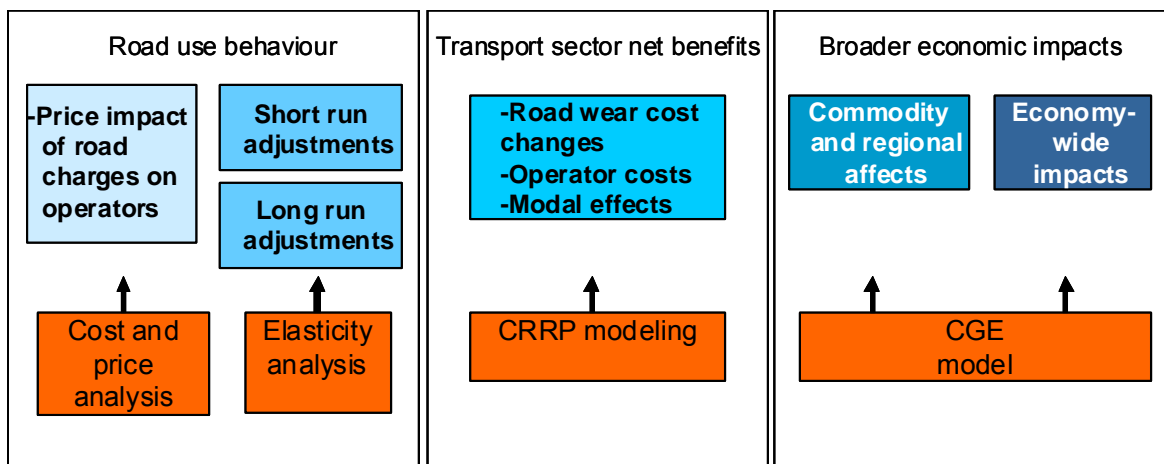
Road use behaviour

-Price impact of road charges on operators

Short run adjustments

Long run adjustments

Cost and price analysis

Elasticity analysis

Transport sector net benefits

-Road wear cost changes
-Operator costs
-Modal effects

CRRP modeling

Broader economic impacts

Commodity and regional affects

Economy-wide impacts

CGE model